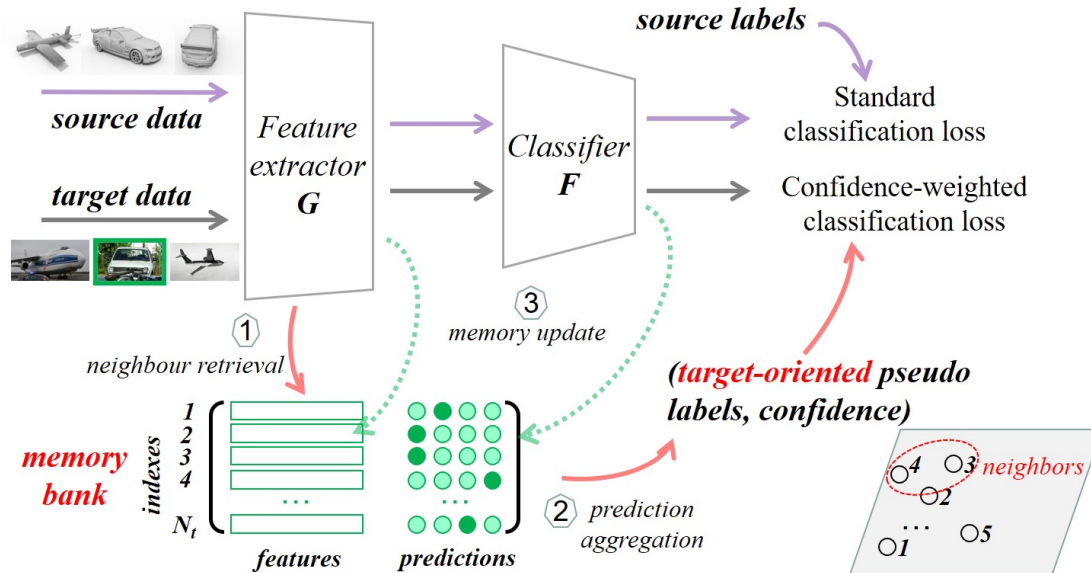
source labels

source data

Feature extractor $G$

Classifier $F$

Standard classification loss

target data

Confidence-weighted classification loss

3 memory update

1 neighbour retrieval

(target-oriented pseudo labels, confidence)

memory bank

indexes

1
2
3
4
...
$N_t$

features

predictions

2 prediction aggregation

4 3 neighbors
2
...
1 5